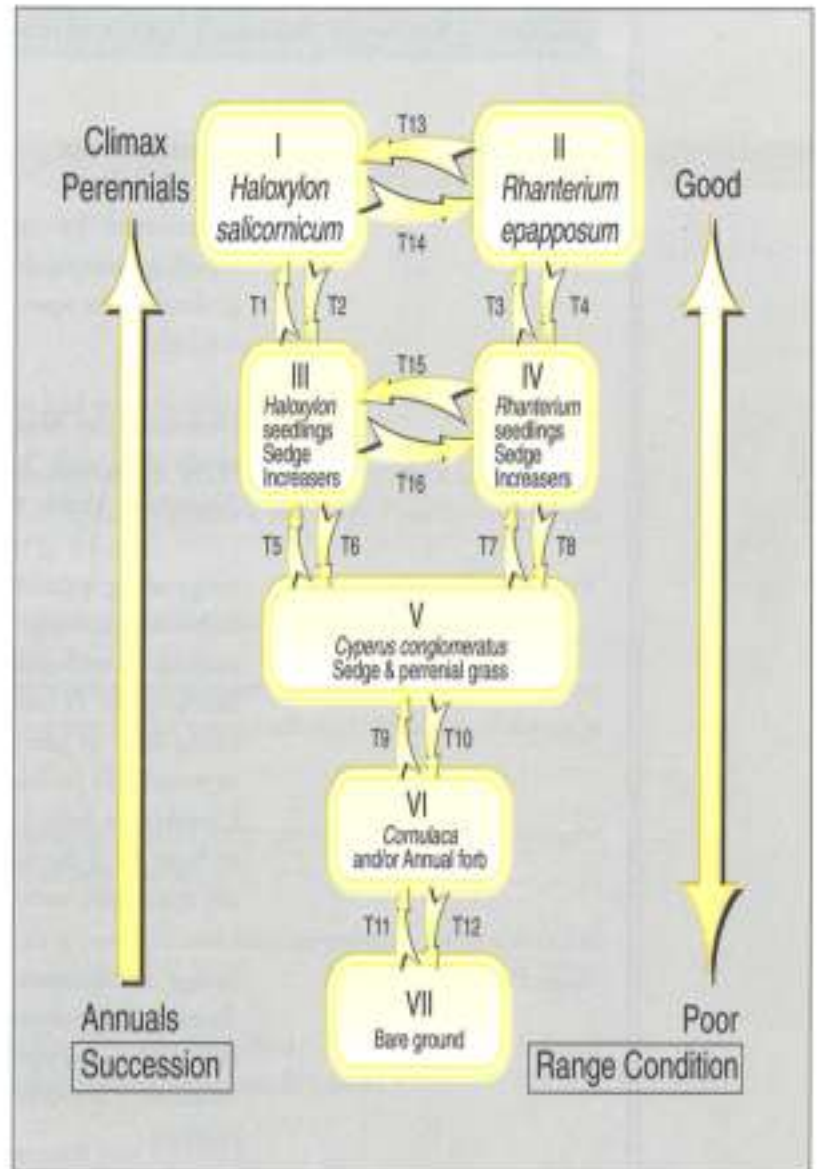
Climax Perennials

I
Haloxylon salicornicum

T13

T14

II
Rhanterium epapposum

Good

T1 T2 T3 T4

III
Haloxylon seedlings Sedge Increasers

T15

T16

IV
Rhanterium seedlings Sedge Increasers

T5 T6 T7 T8

V
Cyperus conglomeratus
Sedge & perrenial grass

T9 T10

VI
Cornulaca and/or Annual forb

T11 T12

VII
Bare ground

Annuals
Succession

Poor
Range Condition